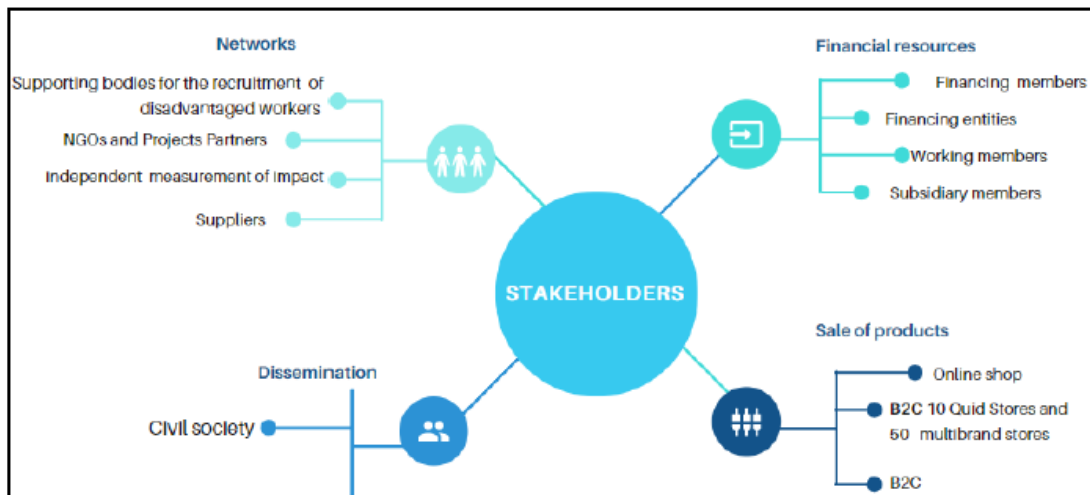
Networks

Supporting bodies for the recruitment of disadvantaged workers

NGOs and Projects Partners

Independent measurement of impact

Suppliers

Financial resources

Financing members

Financing entities

Working members

Subsidiary members

STAKEHOLDERS

Sale of products

Online shop

B2C 10 Quid Stores and 50 multibrand stores

B2C

Dissemination

Civil society